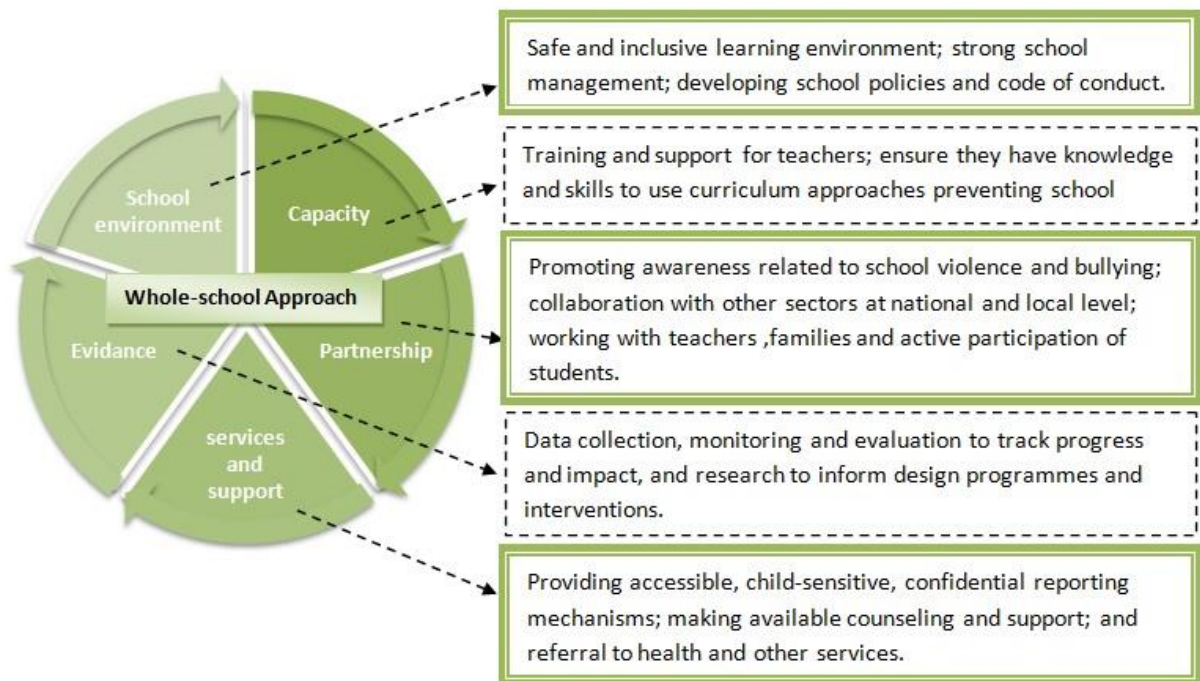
School environment

Capacity

Whole-school Approach

Evidance

Partnership

services and support

Safe and inclusive learning environment; strong school management; developing school policies and code of conduct.

Training and support for teachers; ensure they have knowledge and skills to use curriculum approaches preventing school

Promoting awareness related to school violence and bullying; collaboration with other sectors at national and local level; working with teachers ,families and active participation of students.

Data collection, monitoring and evaluation to track progress and impact, and research to inform design programmes and interventions.

Providing accessible, child-sensitive, confidential reporting mechanisms; making available counseling and support; and referral to health and other services.